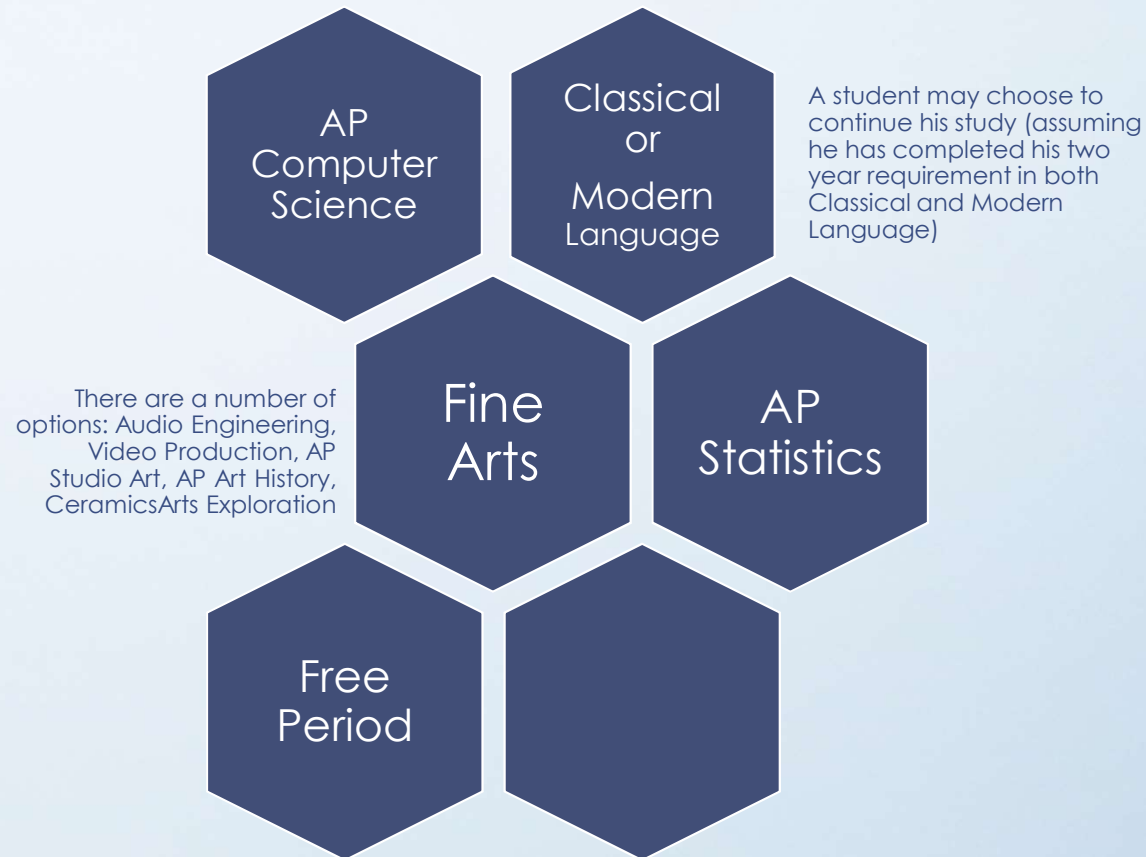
AP Computer Science

Classical or Modern Language

A student may choose to continue his study (assuming he has completed his two year requirement in both Classical and Modern Language)

There are a number of options: Audio Engineering, Video Production, AP Studio Art, AP Art History, CeramicsArts Exploration

Fine Arts

AP Statistics

Free Period